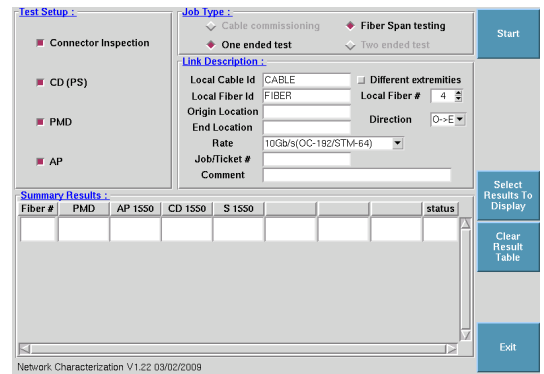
Test Setup :

Connector Inspection

CD (PS)

PMD

AP

Job Type :

Cable commissioning

Fiber Span testing

One ended test

Two ended test

Link Description :

Local Cable Id CABLE

Different extremities

Local Fiber Id FIBER

Local Fiber # 4

Origin Location

End Location

Direction O->E

Rate 10Gb/s(OC-192/STM-64)

Job/Ticket #

Comment

Start

Summary Results :

| Fiber # | PMD | AP 1550 | CD 1550 | S 1550 | | | | status |
|---|---|---|---|---|---|---|---|---|
| | | | | | | | | |

Select Results To Display

Clear Result Table

Exit

Network Characterization V1.22 03/02/2009